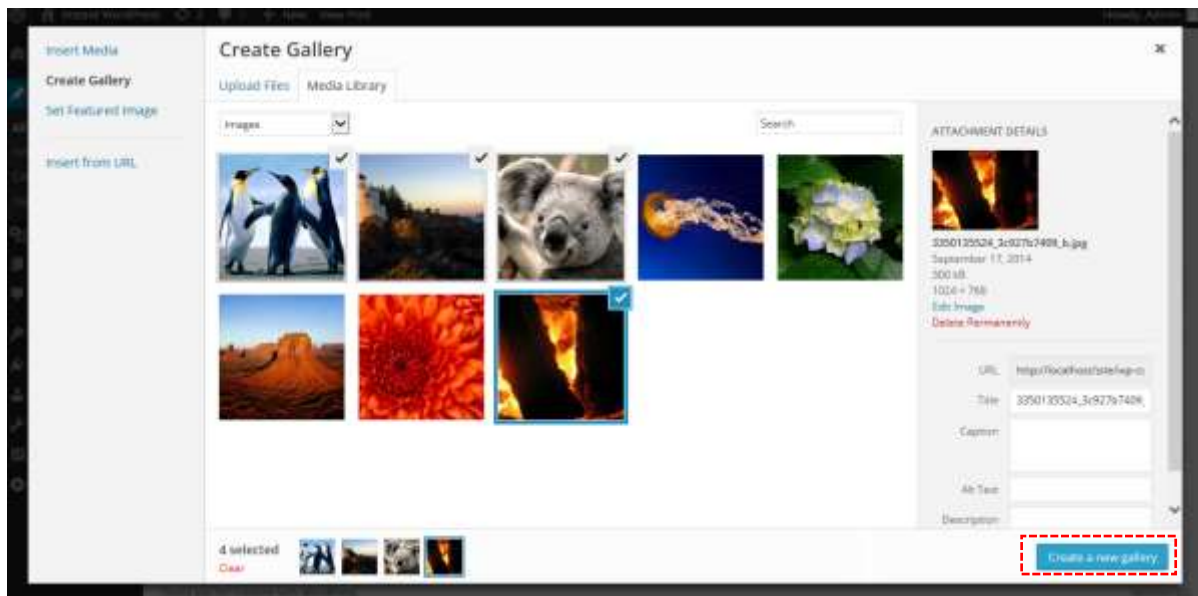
Insert Media
Create Gallery
Set Featured Image
Insert from URL

Create Gallery
Upload Files
Media Library
Images
Search

ATTACHMENT DETAILS
3350135524_3c927b7406_b.jpg
September 17, 2014
300 kB
1024 × 768
Edit Image
Delete Permanently

URL http://localhost/site/wp-c
Title 3350135524_3c927b7406_
Caption
Alt Text
Description

4 selected
Clear

Create a new gallery